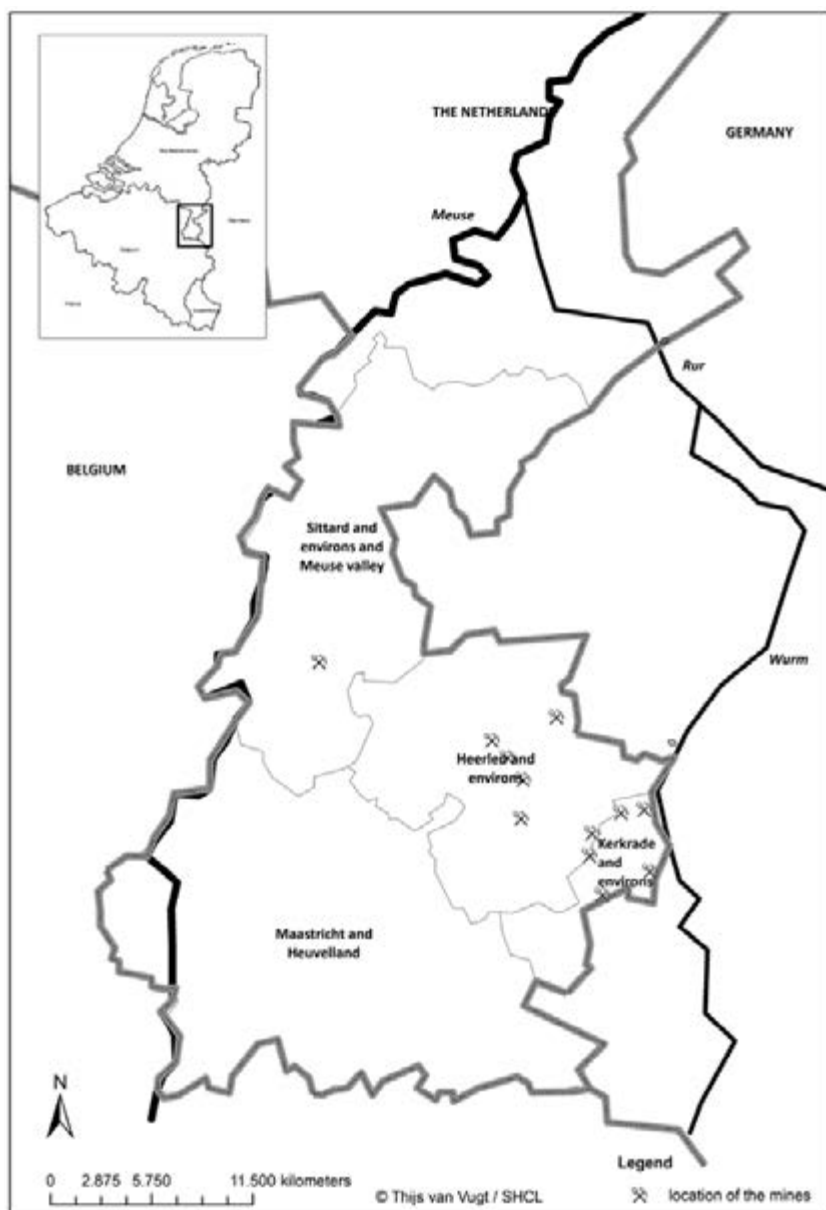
THE NETHERLAND

GERMANY

Meuse

Rur

BELGIUM

Sittard and environs and Meuse valley

Wurm

Heerlen and environs

Kerkrade and environs

Maastricht and Heuvelland

N

0 2.875 5.750 11.500 kilometers

© Thijs van Vugt / SHCL

Legend

location of the mines